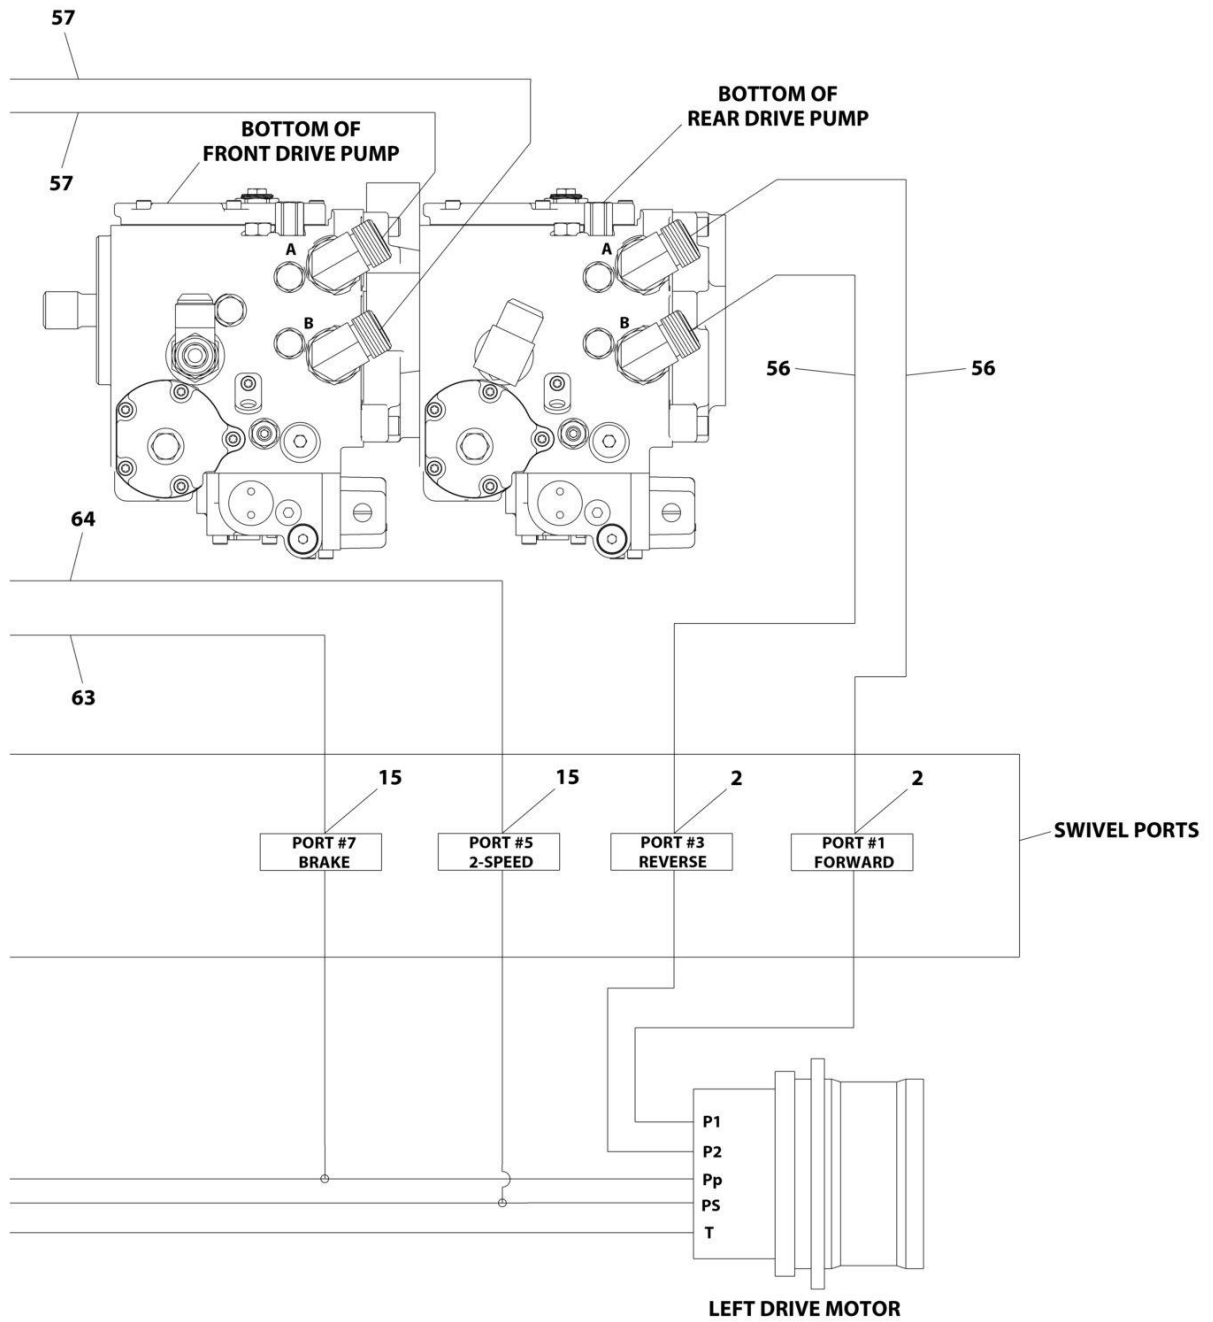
57

BOTTOM OF
REAR DRIVE PUMP

BOTTOM OF
FRONT DRIVE PUMP

57

A

B

A

B

56

56

64

63

15

15

2

2

PORT #7
BRAKE

PORT #5
2-SPEED

PORT #3
REVERSE

PORT #1
FORWARD

SWIVEL PORTS

P1

P2

Pp

PS

T

LEFT DRIVE MOTOR